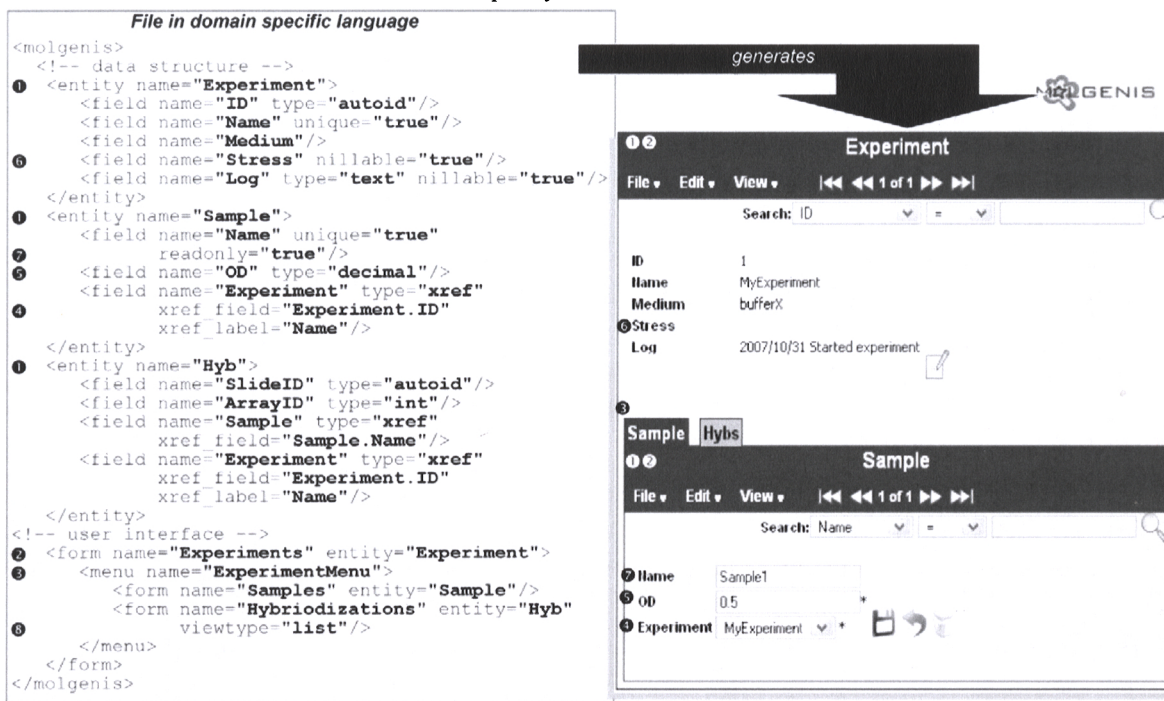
File in domain specific language

<molgenis>
<!-- data structure -->
❶ <entity name="Experiment">
<field name="ID" type="autoid"/>
<field name="Name" unique="true"/>
<field name="Medium"/>
❻ <field name="Stress" nillable="true"/>
<field name="Log" type="text" nillable="true"/>
</entity>
❶ <entity name="Sample">
<field name="Name" unique="true"
❼ readonly="true"/>
❺ <field name="OD" type="decimal"/>
<field name="Experiment" type="xref"
❹ xref_field="Experiment.ID"
xref_label="Name"/>
</entity>
❶ <entity name="Hyb">
<field name="SlideID" type="autoid"/>
<field name="ArrayID" type="int"/>
<field name="Sample" type="xref"
xref_field="Sample.Name"/>
<field name="Experiment" type="xref"
xref_field="Experiment.ID"
xref_label="Name"/>
</entity>
<!-- user interface -->
❷ <form name="Experiments" entity="Experiment">
❸ <menu name="ExperimentMenu">
<form name="Samples" entity="Sample"/>
<form name="Hybriodizations" entity="Hyb"
❽ viewtype="list"/>
</menu>
</form>
</molgenis>

generates

MOLGENIS

❶❷ Experiment
File ▾ Edit ▾ View ▾ |◀◀ ◀◀ 1 of 1 ▶▶ ▶▶|
Search: ID = 

ID 1
Name MyExperiment
Medium bufferX
❻Stress
Log 2007/10/31 Started experiment

❸
Sample Hybs
❶❷ Sample
File ▾ Edit ▾ View ▾ |◀◀ ◀◀ 1 of 1 ▶▶ ▶▶|
Search: Name = 

❼Name Sample1
❺ OD 0.5 *
❹ Experiment MyExperiment *